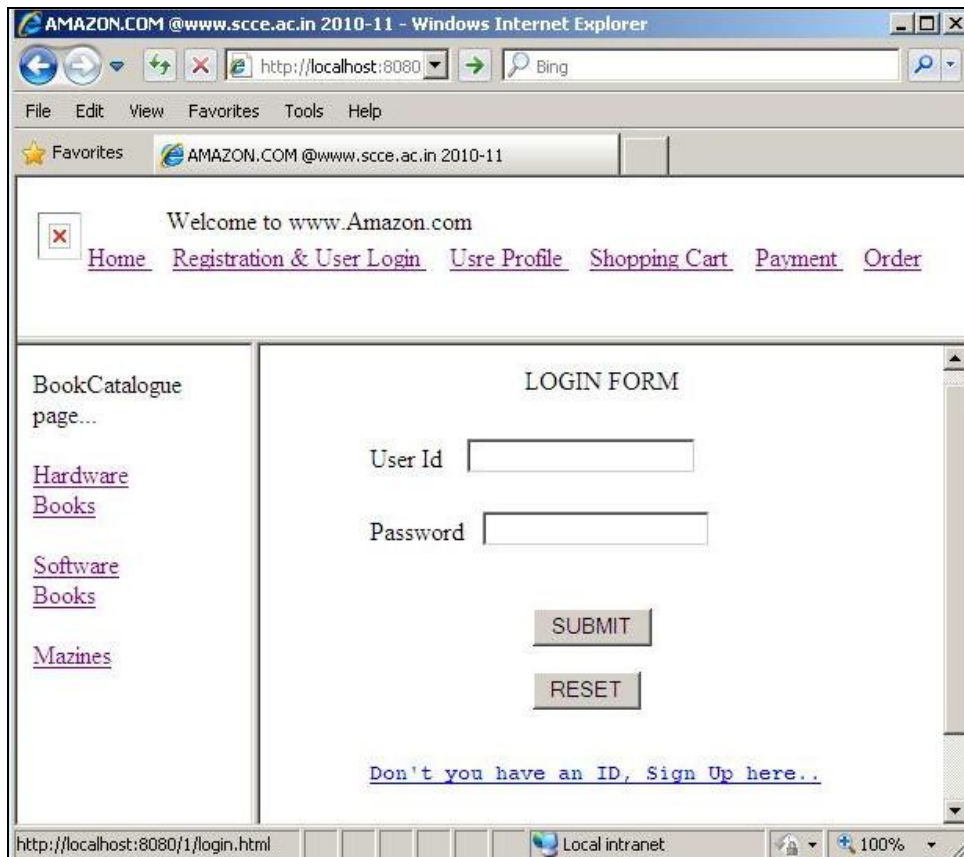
AMAZON.COM @www.scce.ac.in 2010-11 - Windows Internet Explorer

http://localhost:8080

Bing

File Edit View Favorites Tools Help

Favorites

AMAZON.COM @www.scce.ac.in 2010-11

Welcome to www.Amazon.com

Home Registration & User Login Usre Profile Shopping Cart Payment Order

BookCatalogue page...

Hardware Books

Software Books

Mazines

LOGIN FORM

User Id

Password

SUBMIT

RESET

Don't you have an ID, Sign Up here..

http://localhost:8080/1/login.html

Local intranet

100%